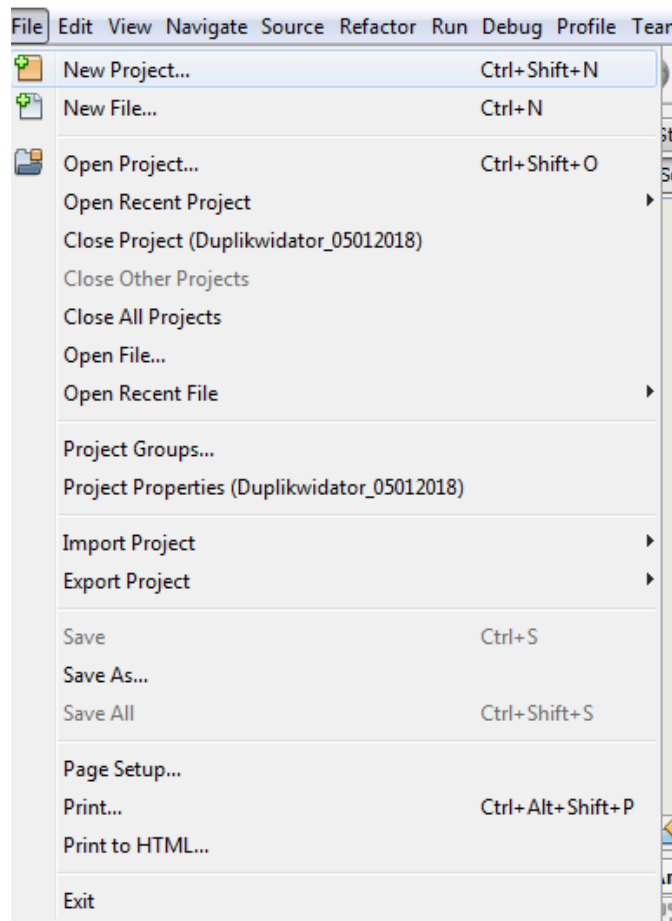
File Edit View Navigate Source Refactor Run Debug Profile Tear

New Project... Ctrl+Shift+N
New File... Ctrl+N

Open Project... Ctrl+Shift+O
Open Recent Project
Close Project (Duplikwidator_05012018)
Close Other Projects
Close All Projects
Open File...
Open Recent File

Project Groups...
Project Properties (Duplikwidator_05012018)

Import Project
Export Project

Save Ctrl+S
Save As...
Save All Ctrl+Shift+S

Page Setup...
Print... Ctrl+Alt+Shift+P
Print to HTML...

Exit